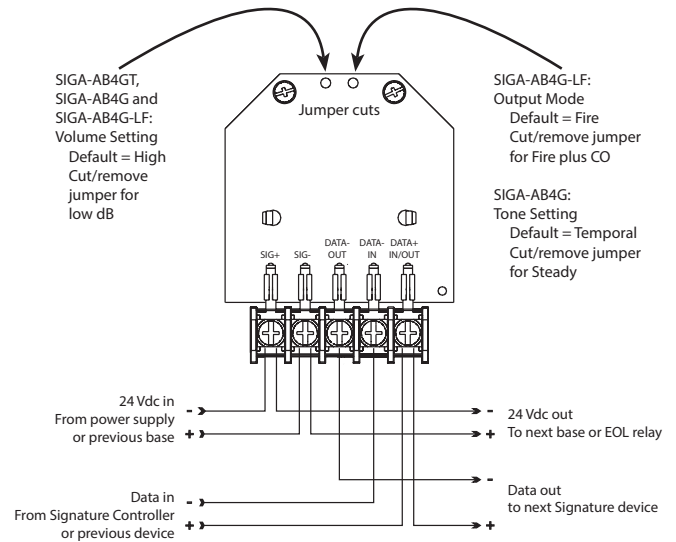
SIGA-AB4GT, SIGA-AB4G and SIGA-AB4G-LF: Volume Setting
Default = High
Cut/remove jumper for low dB

Jumper cuts

SIGA-AB4G-LF: Output Mode
Default = Fire
Cut/remove jumper for Fire plus CO

SIGA-AB4G: Tone Setting
Default = Temporal
Cut/remove jumper for Steady

SIG+
SIG-
DATA-OUT
DATA-IN
DATA+ IN/OUT

24 Vdc in
From power supply or previous base
-
+

- 24 Vdc out
+ To next base or EOL relay

Data in
From Signature Controller or previous device
-
+

- Data out
to next Signature device
+